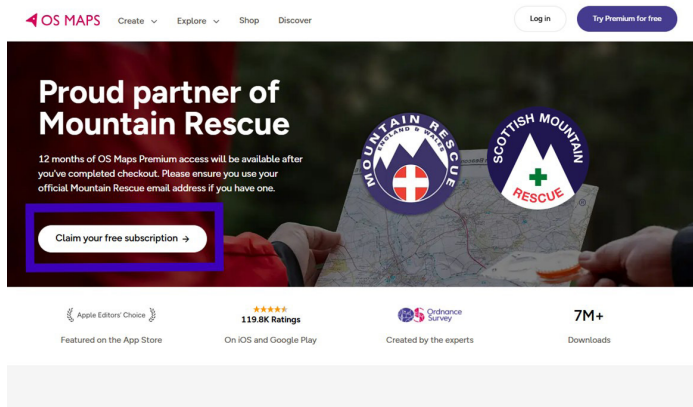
OS MAPS Create Explore Shop Discover

Log in

Try Premium for free

Proud partner of Mountain Rescue

12 months of OS Maps Premium access will be available after you've completed checkout. Please ensure you use your official Mountain Rescue email address if you have one.

Claim your free subscription →

MOUNTAIN RESCUE ENGLAND & WALES

SCOTTISH MOUNTAIN RESCUE

Apple Editors' Choice
Featured on the App Store

★★★★★
119.8K Ratings
On iOS and Google Play

Ordnance Survey
Created by the experts

7M+
Downloads